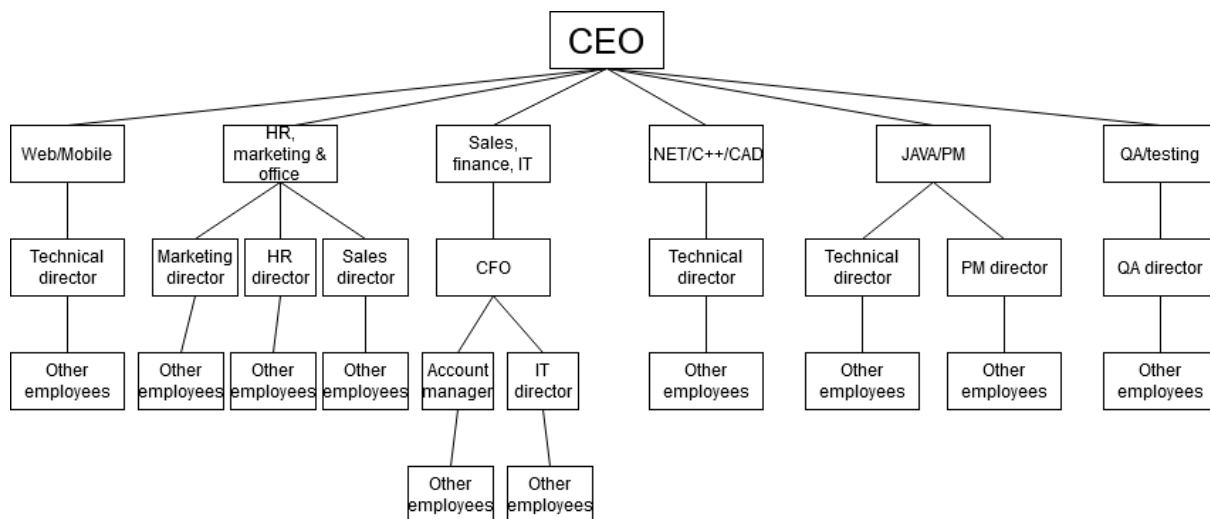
CEO

Web/Mobile

Technical director

Other employees

HR, marketing & office

Marketing director

Other employees

HR director

Other employees

Sales director

Other employees

Sales, finance, IT

CFO

Account manager

Other employees

IT director

Other employees

.NET/C++/CAD

Technical director

Other employees

JAVA/PM

Technical director

Other employees

PM director

Other employees

QA/testing

QA director

Other employees